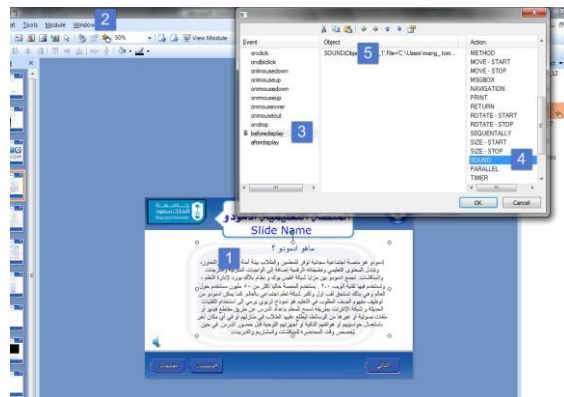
at Tools Module Window 2

50% View Module

Event
onclick
ondblclick
onmousedown
onmouseup
onmousedown
onmouseover
onmouseout
ondrop
beforedisplay
afterdisplay

3

Object
SOUND(Obje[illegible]1", File=C:\Users\mang_tom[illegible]

5

Action
METHOD
MOVE - START
MOVE - STOP
MSGBOX
NAVIGATION
PRINT
RETURN
ROTATE - START
ROTATE - STOP
SEQUENTIALLY
SIZE - START
SIZE - STOP
SOUND
PARALLEL
TIMER

4

OK
Cancel

Slide Name

ماهو ادمودو ؟

1

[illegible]

التالي
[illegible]
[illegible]